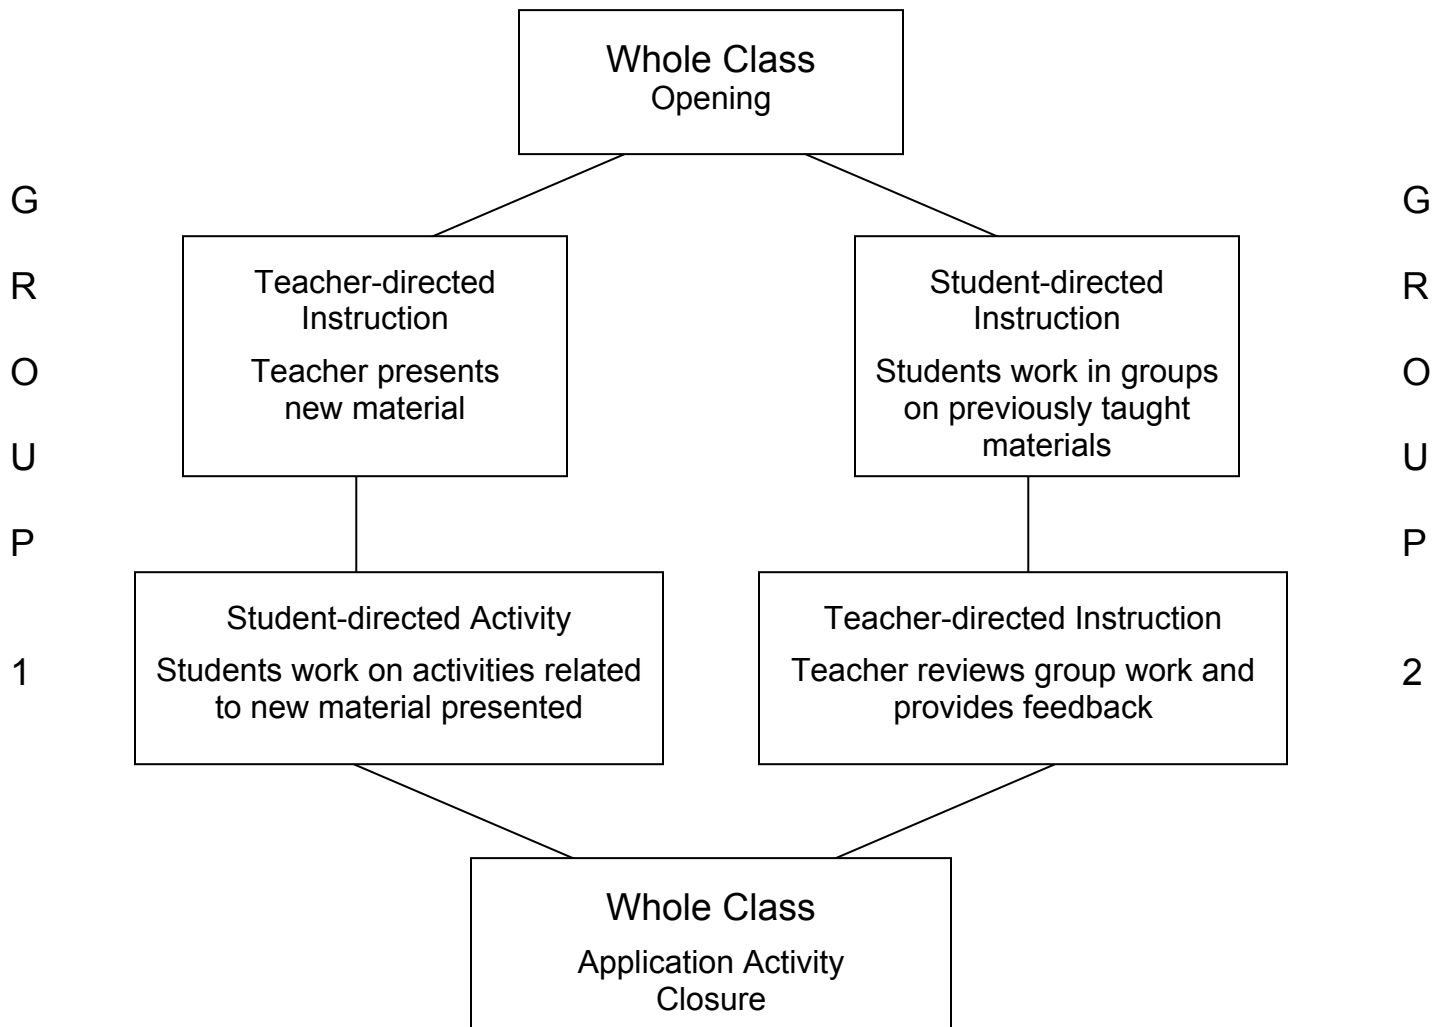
Whole Class
Opening

G
R
O
U
P
1

Teacher-directed Instruction

Teacher presents new material

Student-directed Activity

Students work on activities related to new material presented

Student-directed Instruction

Students work in groups on previously taught materials

Teacher-directed Instruction

Teacher reviews group work and provides feedback

G
R
O
U
P
2

Whole Class

Application Activity
Closure